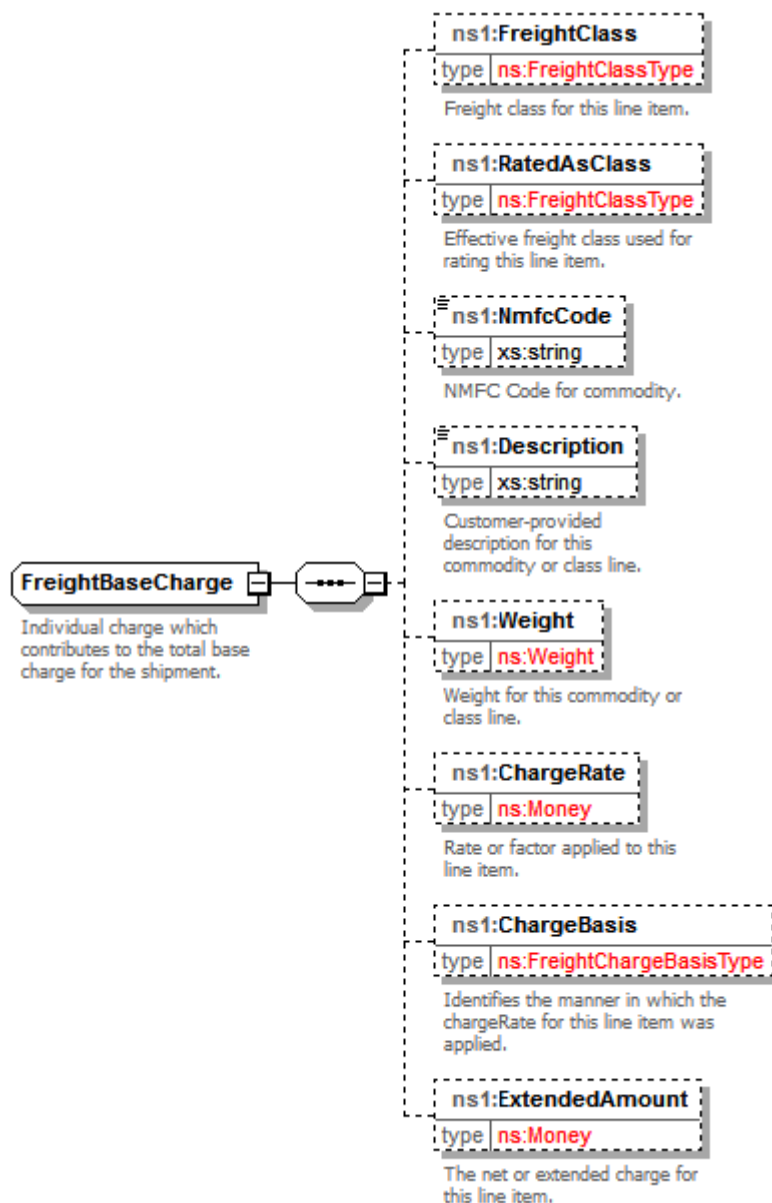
FreightBaseCharge

Individual charge which contributes to the total base charge for the shipment.

ns1:FreightClass
type ns:FreightClassType
Freight class for this line item.

ns1:RatedAsClass
type ns:FreightClassType
Effective freight class used for rating this line item.

ns1:NmfcCode
type xs:string
NMFC Code for commodity.

ns1:Description
type xs:string
Customer-provided description for this commodity or class line.

ns1:Weight
type ns:Weight
Weight for this commodity or class line.

ns1:ChargeRate
type ns:Money
Rate or factor applied to this line item.

ns1:ChargeBasis
type ns:FreightChargeBasisType
Identifies the manner in which the chargeRate for this line item was applied.

ns1:ExtendedAmount
type ns:Money
The net or extended charge for this line item.